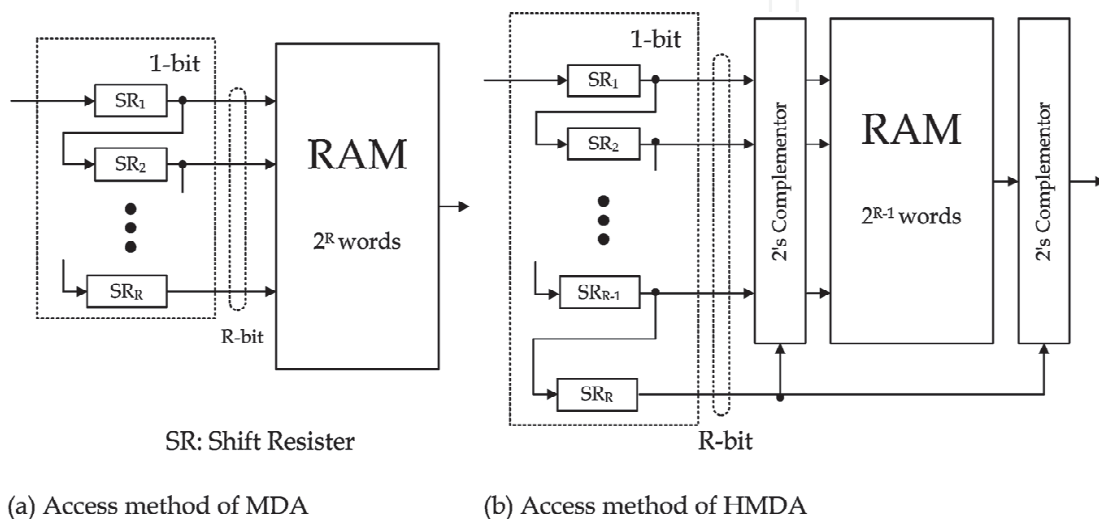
1-bit

$SR_1$

$SR_2$

$SR_R$

R-bit

RAM

$2^R$ words

SR: Shift Resister

(a) Access method of MDA

1-bit

$SR_1$

$SR_2$

$SR_{R-1}$

$SR_R$

R-bit

2's Complementor

RAM

$2^{R-1}$ words

2's Complementor

(b) Access method of HMDA